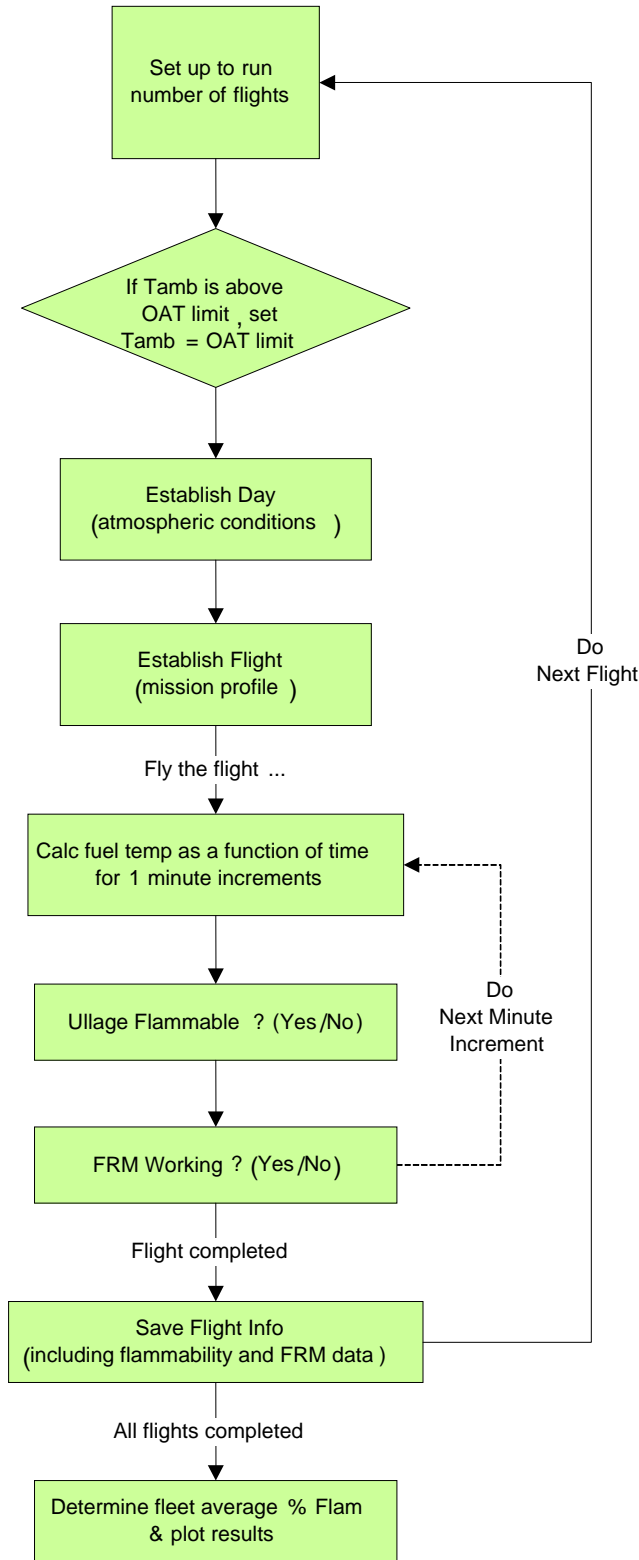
Set up to run number of flights

If Tamb is above OAT limit, set Tamb = OAT limit

Establish Day (atmospheric conditions)

Establish Flight (mission profile)

Fly the flight ...

Calc fuel temp as a function of time for 1 minute increments

Ullage Flammable ? (Yes/No)

FRM Working ? (Yes/No)

Do Next Minute Increment

Flight completed

Save Flight Info (including flammability and FRM data)

Do Next Flight

All flights completed

Determine fleet average % Flam & plot results